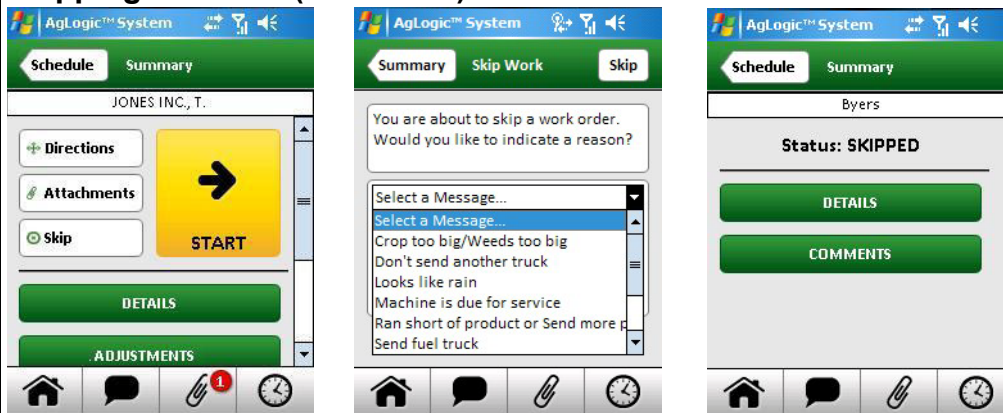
AgLogic™ System

Schedule Summary

JONES INC., T.

Directions

Attachments

Skip

START

DETAILS

ADJUSTMENTS

1

AgLogic™ System

Summary Skip Work Skip

You are about to skip a work order. Would you like to indicate a reason?

Select a Message...

Select a Message...
Crop too big/Weeds too big
Don't send another truck
Looks like rain
Machine is due for service
Ran short of product or Send more p
Send fuel truck

AgLogic™ System

Schedule Summary

Byers

Status: SKIPPED

DETAILS

COMMENTS